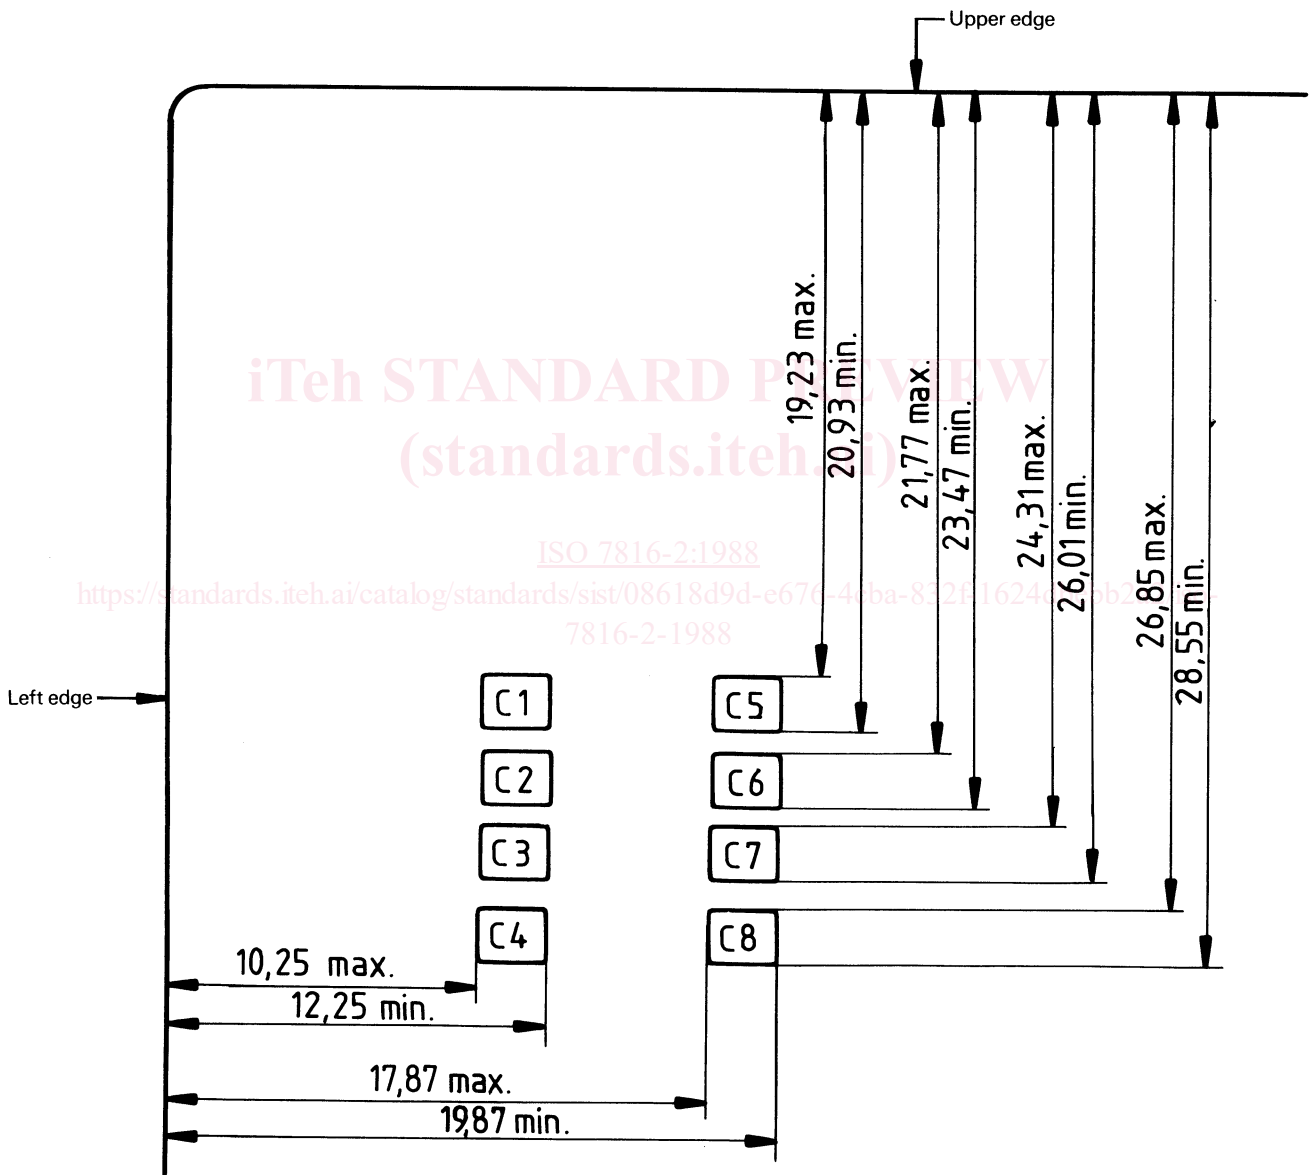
Upper edge

19,23 max.
20,93 min.
21,77 max.
23,47 min.
24,31 max.
26,01 min.
26,85 max.
28,55 min.

iTeh STANDARD PREVIEW
(standards.iteh.ai)

ISO 7816-2:1988
https://standards.iteh.ai/catalog/standards/sist/08618d9d-e670-4cba-832f-1624d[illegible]b2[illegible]
7816-2-1988

Left edge

C1
C2
C3
C4
C5
C6
C7
C8

10,25 max.
12,25 min.
17,87 max.
19,87 min.